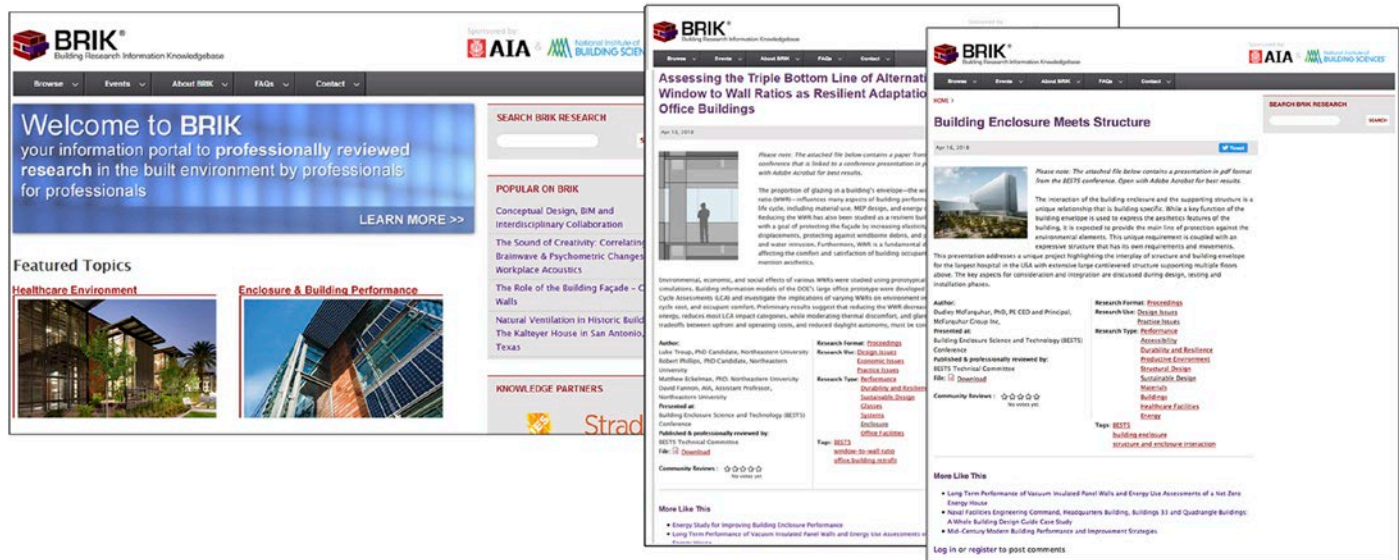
BRIK®
Building Research Information Knowledgebase

Sponsored by
AIA & National Institute of BUILDING SCIENCES

Browse ⌄ Events ⌄ About BRIK ⌄ FAQs ⌄ Contact ⌄

Welcome to BRIK
your information portal to professionally reviewed research in the built environment by professionals for professionals

LEARN MORE >>

SEARCH BRIK RESEARCH

POPULAR ON BRIK
Conceptual Design, BIM and Interdisciplinary Collaboration
The Sound of Creativity: Correlating Brainwave & Psychometric Changes Workplace Acoustics
The Role of the Building Façade – C Walls
Natural Ventilation in Historic Build The Kalteyer House in San Antonio, Texas

KNOWLEDGE PARTNERS
Strad

Featured Topics
Healthcare Environment
Enclosure & Building Performance

BRIK®
Building Research Information Knowledgebase
Sponsored by
Browse Events About BRIK FAQs Contact

Assessing the Triple Bottom Line of Alternati Window to Wall Ratios as Resilient Adaptatio Office Buildings

Apr 16, 2018

Please note: The attached file below contains a paper from conference that is linked to a conference presentation in with Adobe Acrobat for best results.

The proportion of glazing in a building's envelope—the wi ratio (WWR)—influences many aspects of building perform life cycle, including material use, MEP design, and energy Reducing the WWR has also been studied as a resilient bu with a goal of protecting the façade by increasing elasticit displacements, protecting against windborne debris, and and water intrusion. Furthermore, WWR is a fundamental affecting the comfort and satisfaction of building occupant mention aesthetics.

Environmental, economic, and social effects of various WWRs were studied using prototypical simulations. Building information models of the DOE's large office prototype were developed Cycle Assessments (LCA) and investigate the implications of varying WWRs on environment in cycle cost, and occupant comfort. Preliminary results suggest that reducing the WWR decreases energy, reduces most LCA impact categories, while moderating thermal discomfort, and glare tradeoffs between upfront and operating costs, and reduced daylight autonomy, must be con

Author:
Luke Troup, PhD Candidate, Northeastern University
Robert Phillips, PhD Candidate, Northeastern University
Matthew Eckelman, PhD, Northeastern University
David Fannon, AIA, Assistant Professor, Northeastern University
Presented at:
Building Enclosure Science and Technology (BEST5) Conference
Published & professionally reviewed by:
BEST5 Technical Committee
File: Download

Community Reviews: No votes yet

Research Format: Proceedings
Research Use: Design Issues
Economic Issues
Practice Issues
Research Type: Performance
Durability and Resilience
Sustainable Design
Glasses
Systems
Enclosure
Office Facilities

Tags: BEST5
window-to-wall ratio
office building retrofit

More Like This
• Energy Study for Improving Building Enclosure Performance
• Long Term Performance of Vacuum Insulated Panel Walls and Energy Use Assessments of

BRIK®
Building Research Information Knowledgebase
AIA & National Institute of BUILDING SCIENCES
Browse Events About BRIK FAQs Contact

HOME >
Building Enclosure Meets Structure
Apr 16, 2018
Tweet

SEARCH BRIK RESEARCH
SEARCH

Please note: The attached file below contains a presentation in pdf format from the BEST5 conference. Open with Adobe Acrobat for best results.

The interaction of the building enclosure and the supporting structure is a unique relationship that is building specific. While a key function of the building envelope is used to express the aesthetics features of the building, it is expected to provide the main line of protection against the environmental elements. This unique requirement is coupled with an expressive structure that has its own requirements and movements. This presentation addresses a unique project highlighting the interplay of structure and building envelope for the largest hospital in the USA with extensive large cantilevered structure supporting multiple floors above. The key aspects for consideration and integration are discussed during design, testing and installation phases.

Author:
Dudley McFarquhar, PhD, PE CEO and Principal, McFarquhar Group Inc,
Presented at:
Building Enclosure Science and Technology (BEST5) Conference
Published & professionally reviewed by:
BEST5 Technical Committee
File: Download

Community Reviews: No votes yet

Research Format: Proceedings
Research Use: Design Issues
Practice Issues
Research Type: Performance
Accessibility
Durability and Resilience
Productive Environment
Structural Design
Sustainable Design
Materials
Buildings
Healthcare Facilities
Energy
Tags: BEST5
building enclosure
structure and enclosure interaction

More Like This
• Long Term Performance of Vacuum Insulated Panel Walls and Energy Use Assessments of a Net Zero Energy House
• Naval Facilities Engineering Command, Headquarters Building, Buildings 33 and Quadrangle Buildings: A Whole Building Design Guide Case Study
• Mid-Century Modern Building Performance and Improvement Strategies

Log in or register to post comments